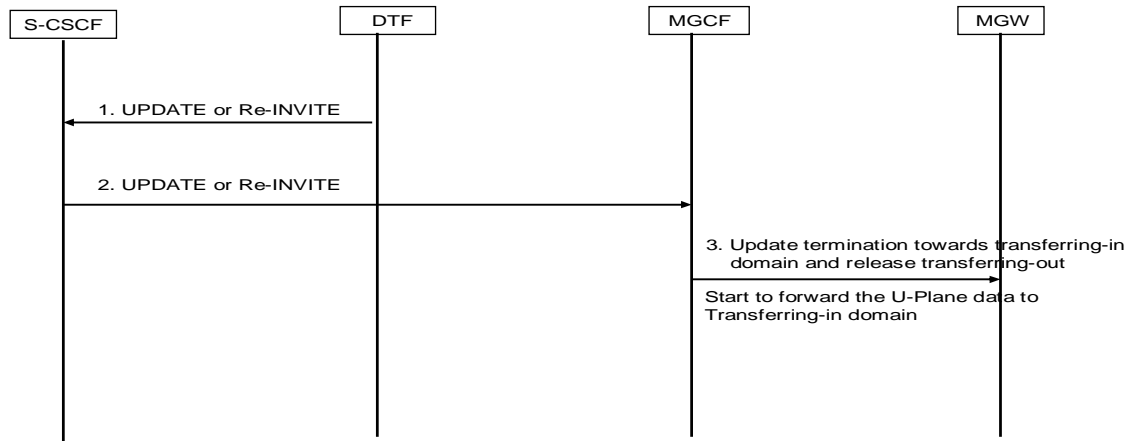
S-CSCF

DTF

MGCF

MGW

1. UPDATE or Re-INVITE

2. UPDATE or Re-INVITE

3. Update termination towards transferring-in domain and release transferring-out

Start to forward the U-Plane data to Transferring-in domain